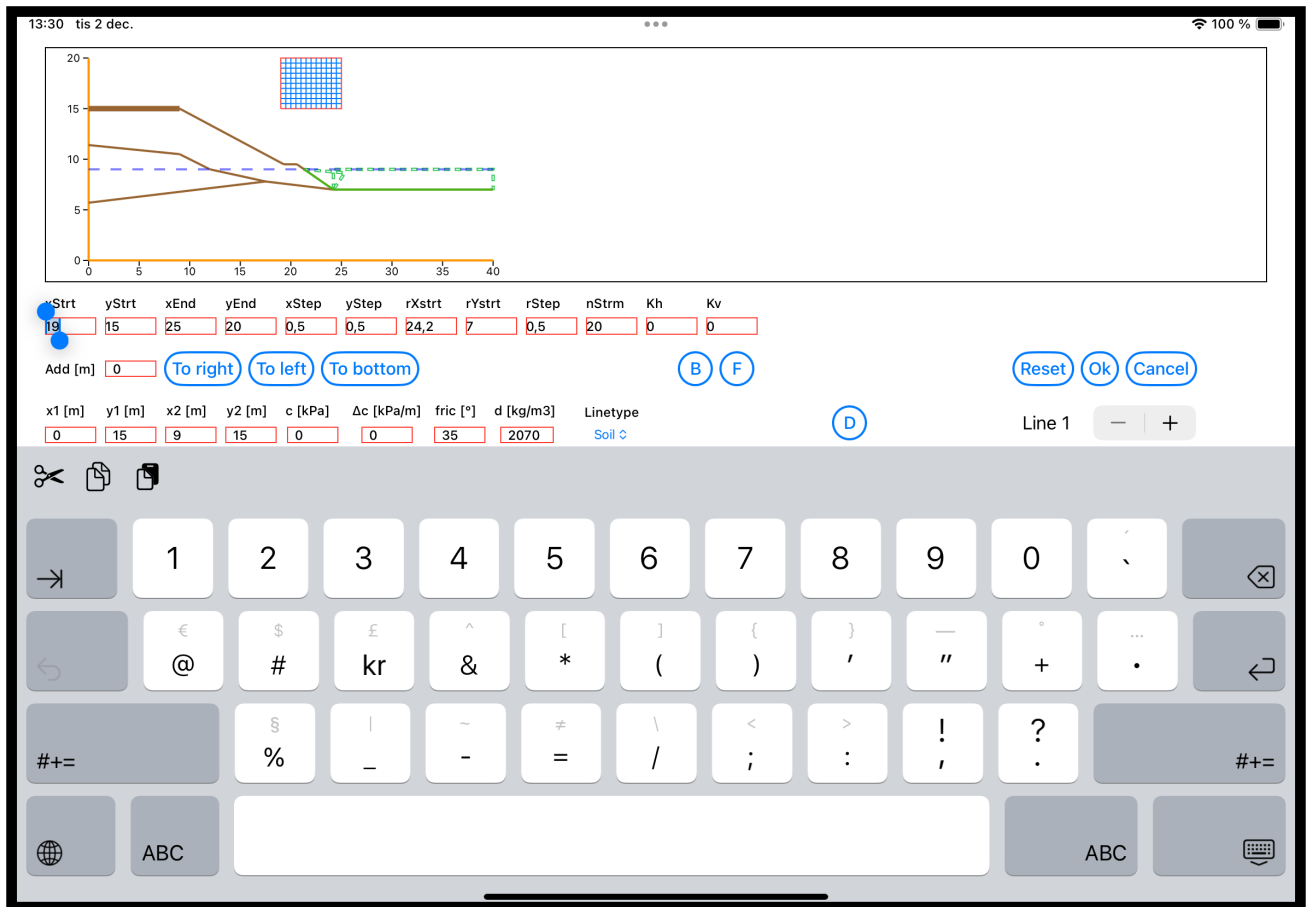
13:30 tis 2 dec.

100 %

20
15
10
5
0
0 5 10 15 20 25 30 35 40

xStrt yStrt xEnd yEnd xStep yStep rXstrt rYstrt rStep nStrm Kh Kv
19 15 25 20 0,5 0,5 24,2 7 0,5 20 0 0

Add [m] 0 To right To left To bottom B F Reset Ok Cancel

x1 [m] y1 [m] x2 [m] y2 [m] c [kPa] Δc [kPa/m] fric [°] d [kg/m3] Linetype
0 15 9 15 0 0 35 2070 Soil

D

Line 1 − +

1 2 3 4 5 6 7 8 9 0 ´ `
€ @ $ # £ kr ^ & [ * ] ( { ) } ’ — ” ° + … •
#+= § % | _ ~ - ≠ = \ / < ; > : ! , ? . #+=
ABC ABC